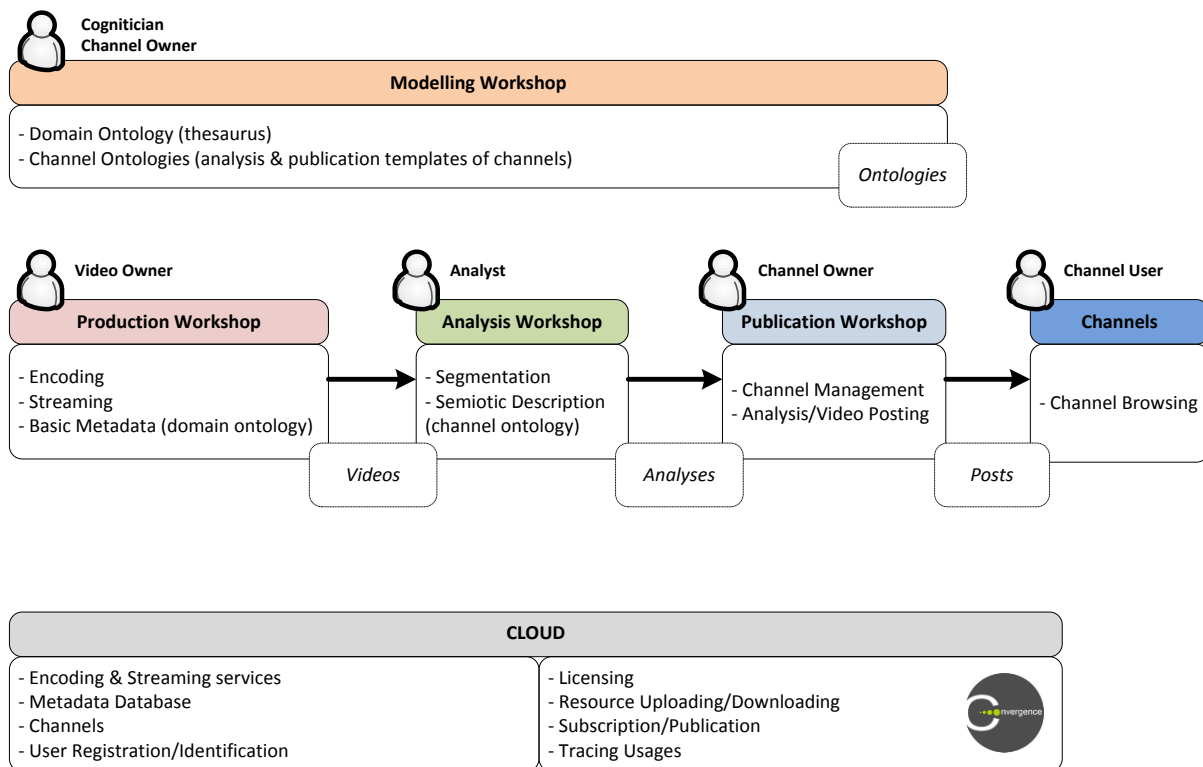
Cognitician
Channel Owner

Modelling Workshop

- Domain Ontology (thesaurus)
- Channel Ontologies (analysis & publication templates of channels)

Ontologies

Video Owner

Production Workshop

- Encoding
- Streaming
- Basic Metadata (domain ontology)

Videos

Analyst

Analysis Workshop

- Segmentation
- Semiotic Description (channel ontology)

Analyses

Channel Owner

Publication Workshop

- Channel Management
- Analysis/Video Posting

Posts

Channel User

Channels

- Channel Browsing

CLOUD

- Encoding & Streaming services
- Metadata Database
- Channels
- User Registration/Identification

- Licensing
- Resource Uploading/Downloading
- Subscription/Publication
- Tracing Usages

nvergence